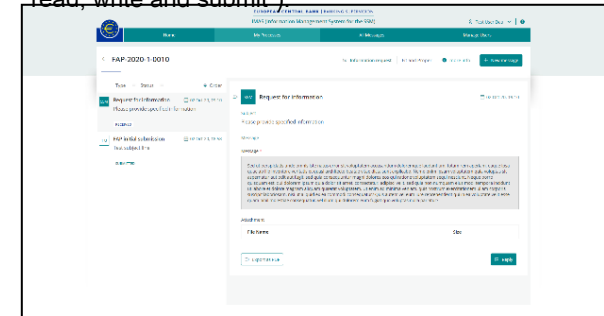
read, write and submit).

EUROPEAN CENTRAL BANK | BANKING SUPERVISION

IMAS Information Management System for the SSM

Home

My Processes

My Messages

Manage Users

FAP-2020-1-0010

Filter

Status

Request for Information

Please provide specified information

FAP initial submission

Request for information

Please provide specified information

Message

Attachments

File name

Size

Reply

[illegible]